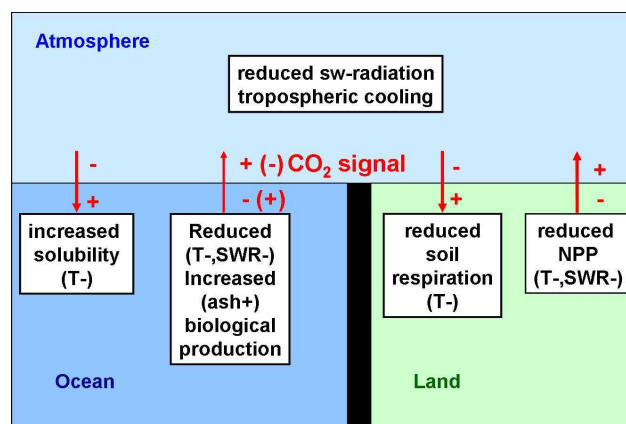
Atmosphere

reduced sw-radiation
tropospheric cooling

- + (-) $CO_2$ signal - +

+ - (+) + -

increased solubility (T-)

Reduced (T-,SWR-) Increased (ash+) biological production

reduced soil respiration (T-)

reduced NPP (T-,SWR-)

Ocean

Land